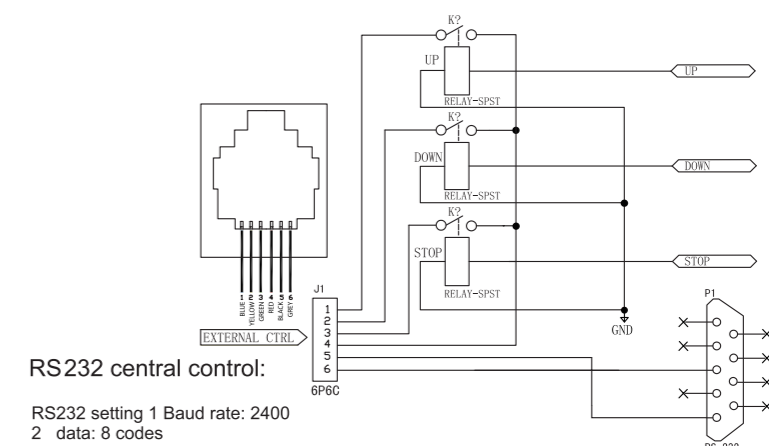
K?

UP

RELAY-SPST

UP

K?

DOWN

RELAY-SPST

DOWN

K?

STOP

RELAY-SPST

STOP

BLUE 1
YELLOW 2
GREEN 3
RED 4
BLACK 5
GREY 6

J1

1
2
3
4
5
6

6P6C

EXTERNAL CTRL

GND

P1

RS232 central control:

RS232 setting 1 Baud rate: 2400
2 data: 8 codes